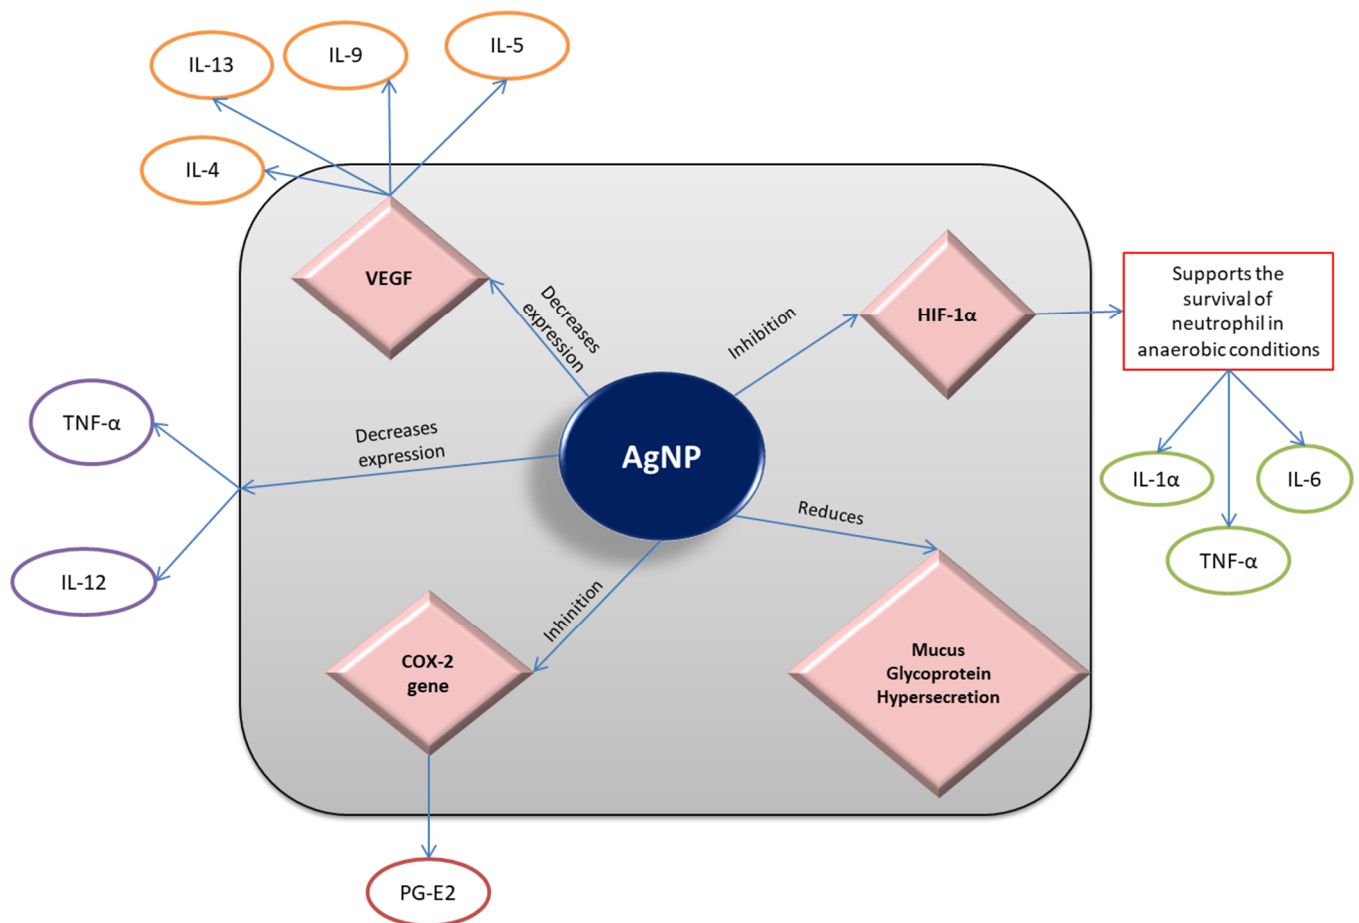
IL-13

IL-9

IL-5

IL-4

VEGF

Decreases expression

Inhibition

HIF-1α

Supports the survival of neutrophil in anaerobic conditions

TNF-α

Decreases expression

AgNP

IL-1α

IL-6

TNF-α

Reduces

IL-12

Inhinition

COX-2 gene

Mucus Glycoprotein Hypersecretion

PG-E2